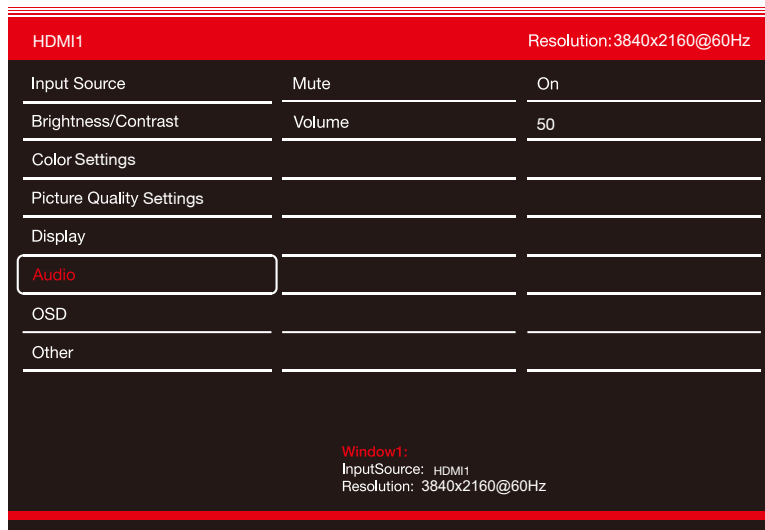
HDMI1

Resolution:3840x2160@60Hz

Input Source
Brightness/Contrast
Color Settings
Picture Quality Settings
Display
Audio
OSD
Other

Mute
Volume

On
50

Window1:
InputSource: HDMI1
Resolution: 3840x2160@60Hz